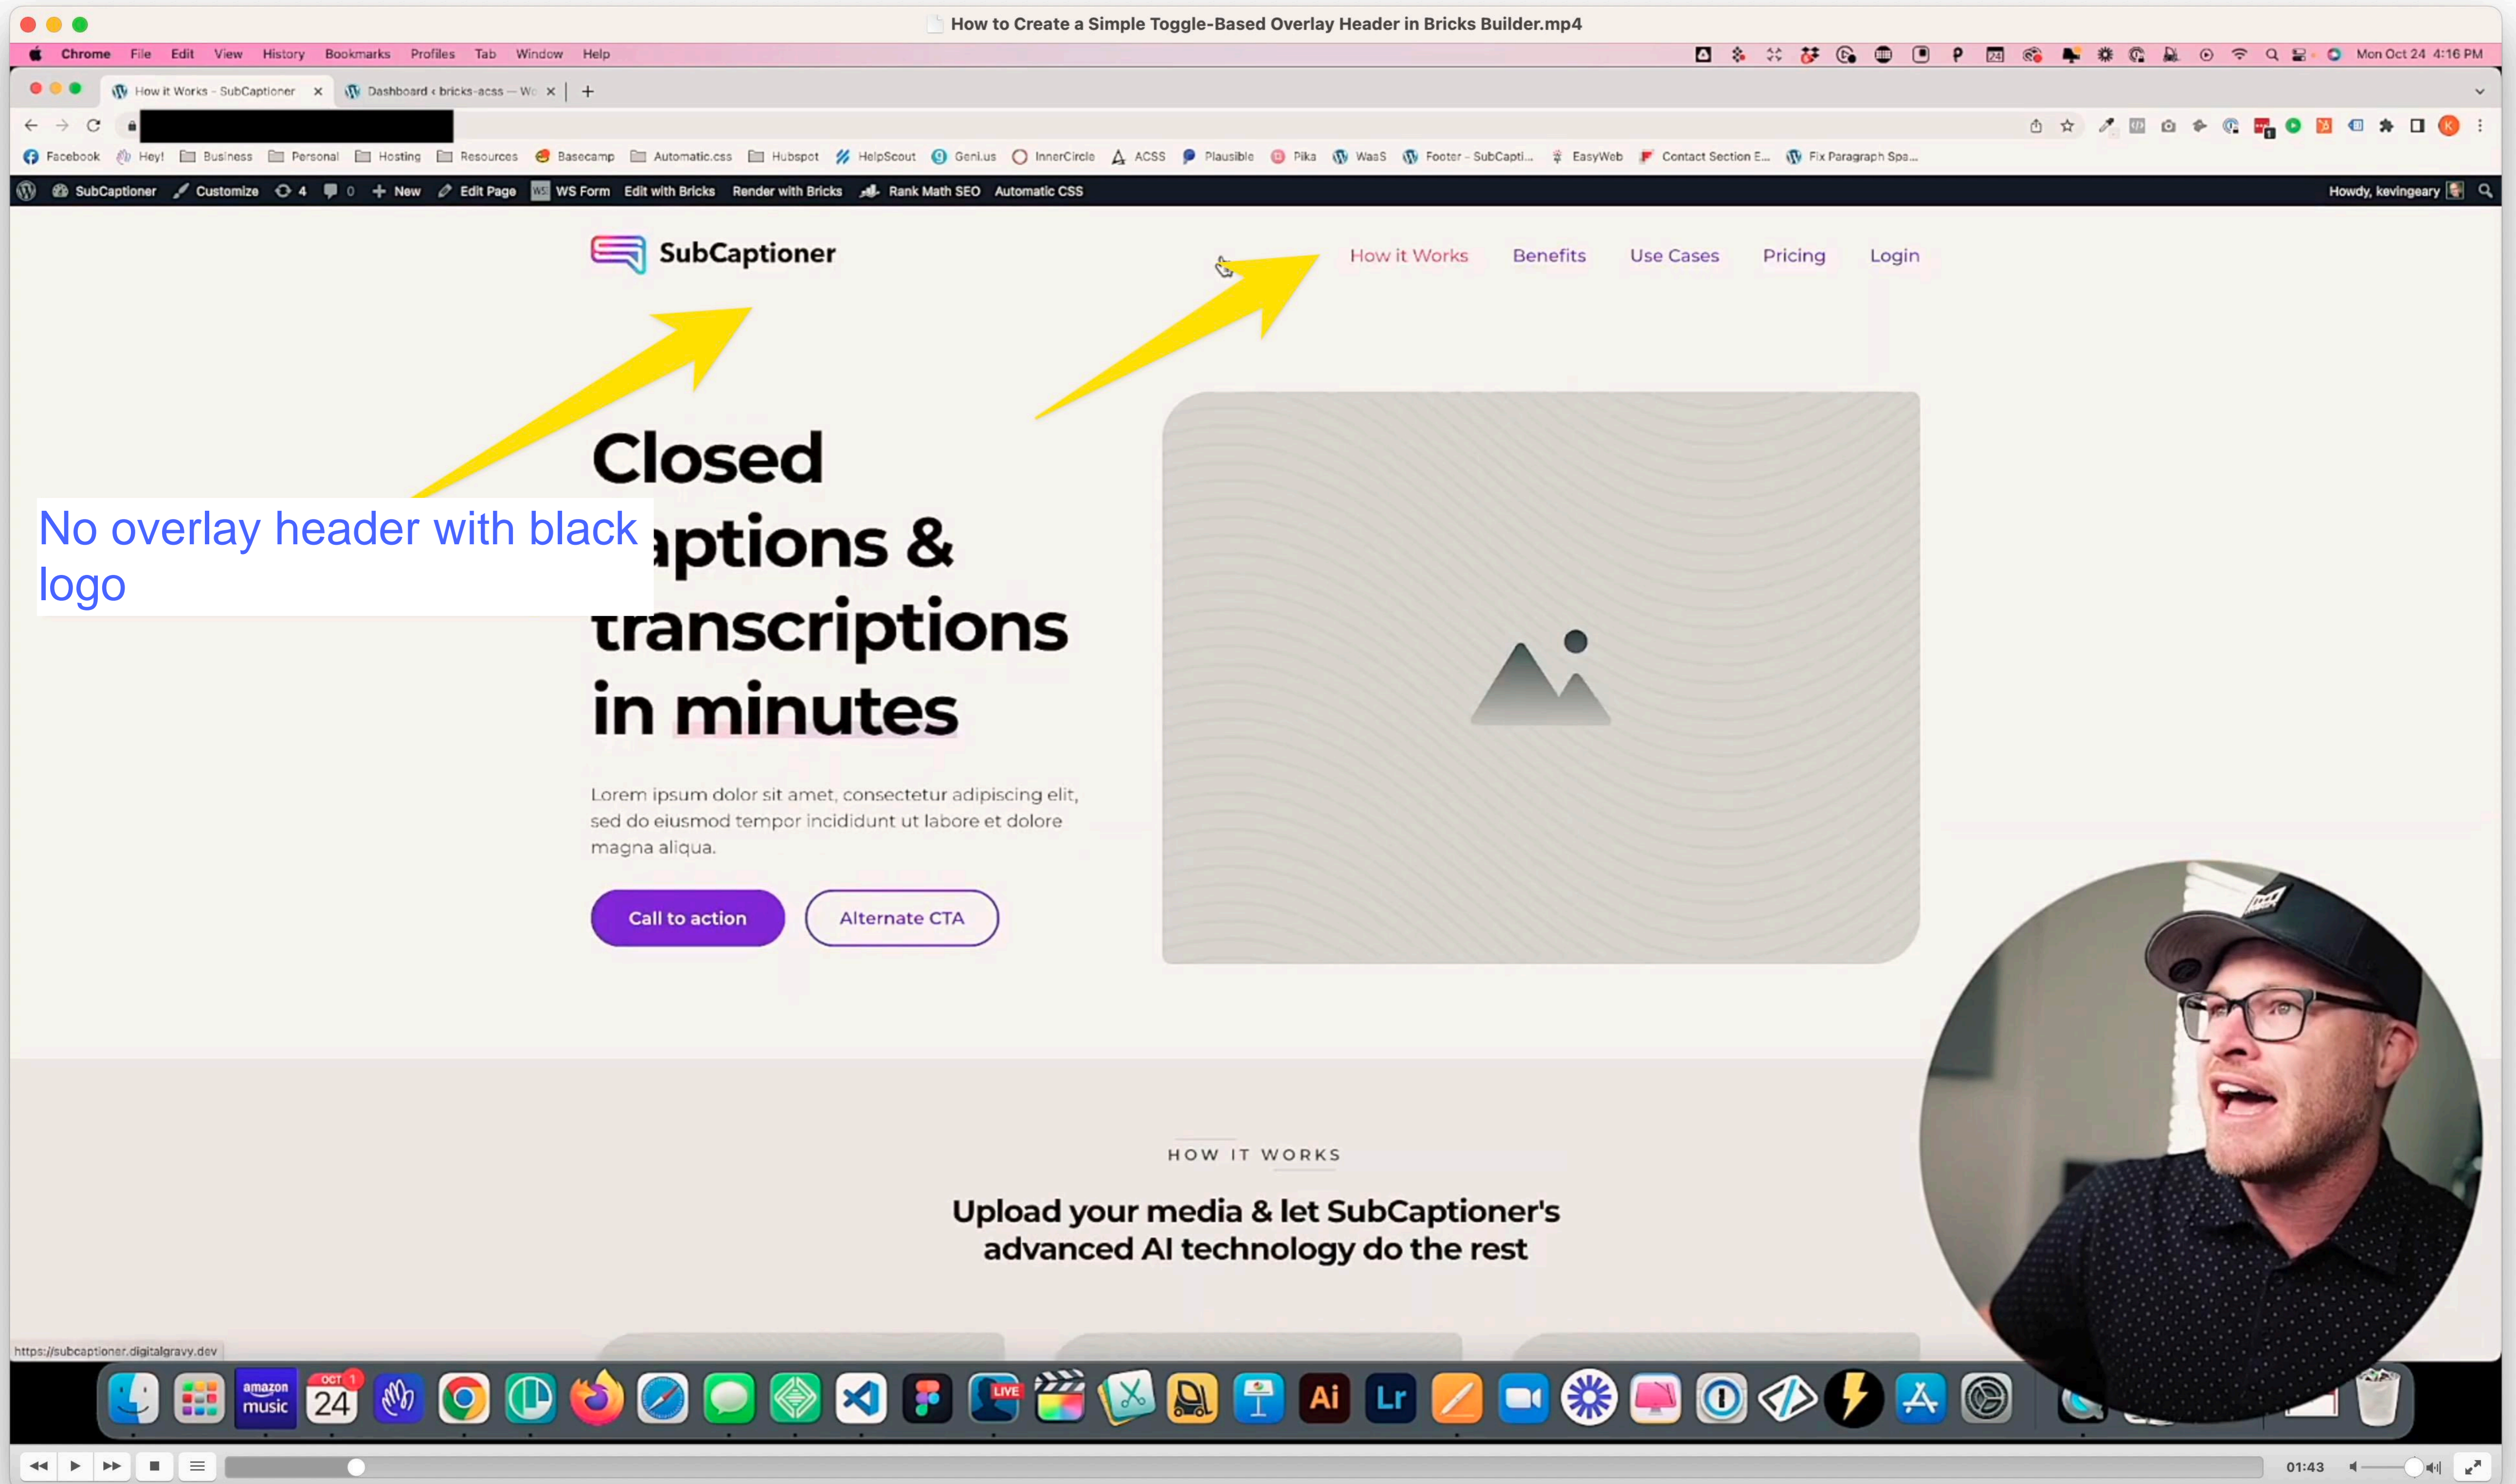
How to Create a Simple Toggle-Based Overlay Header in Bricks Builder.mp4

Chrome File Edit View History Bookmarks Profiles Tab Window Help

Mon Oct 24 4:16 PM

How it Works - SubCaptioner × Dashboard ‹ bricks-acss — W ×

Facebook Hey! Business Personal Hosting Resources Basecamp Automatic.css Hubspot HelpScout Genl.us InnerCircle ACSS Plausible Pika WaaS Footer - SubCapti... EasyWeb Contact Section E... Fix Paragraph Spa...

SubCaptioner Customize 4 0 New Edit Page WS Form Edit with Bricks Render with Bricks Rank Math SEO Automatic CSS Howdy, kevingeary

SubCaptioner

How it Works Benefits Use Cases Pricing Login

No overlay header with black logo

Closed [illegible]aptions & transcriptions in minutes

Lorem ipsum dolor sit amet, consectetur adipiscing elit, sed do eiusmod tempor incididunt ut labore et dolore magna aliqua.

Call to action Alternate CTA

HOW IT WORKS

Upload your media & let SubCaptioner's advanced AI technology do the rest

https://subcaptioner.digitalgravy.dev

amazon music OCT 24 LIVE Ai Lr

01:43